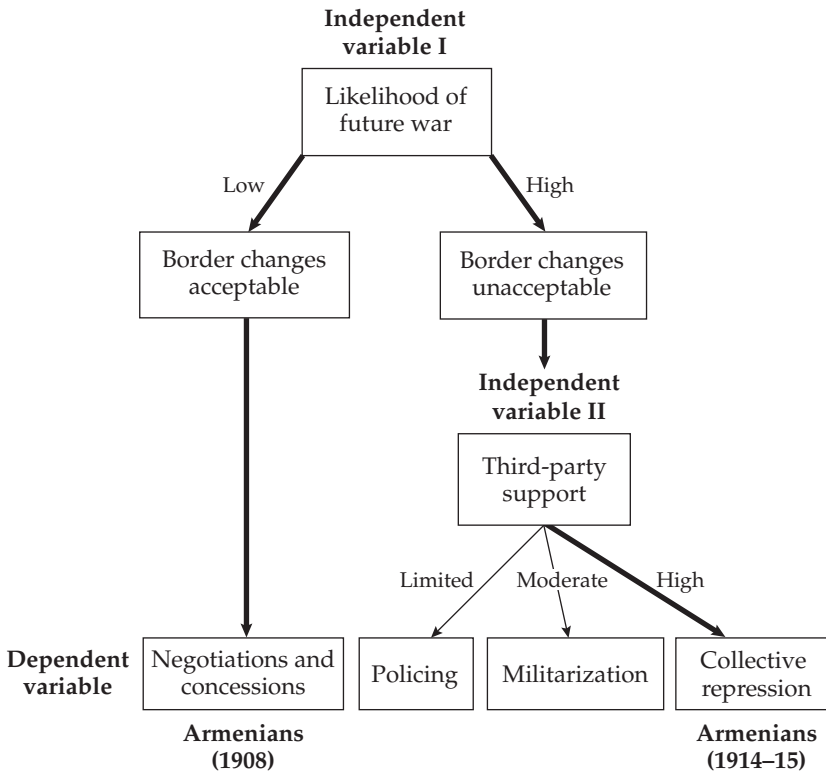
**Independent variable I**

Likelihood of future war

Low

High

Border changes acceptable

Border changes unacceptable

**Independent variable II**

Third-party support

Limited

Moderate

High

**Dependent variable**

Negotiations and concessions

Policing

Militarization

Collective repression

**Armenians (1908)**

**Armenians (1914–15)**